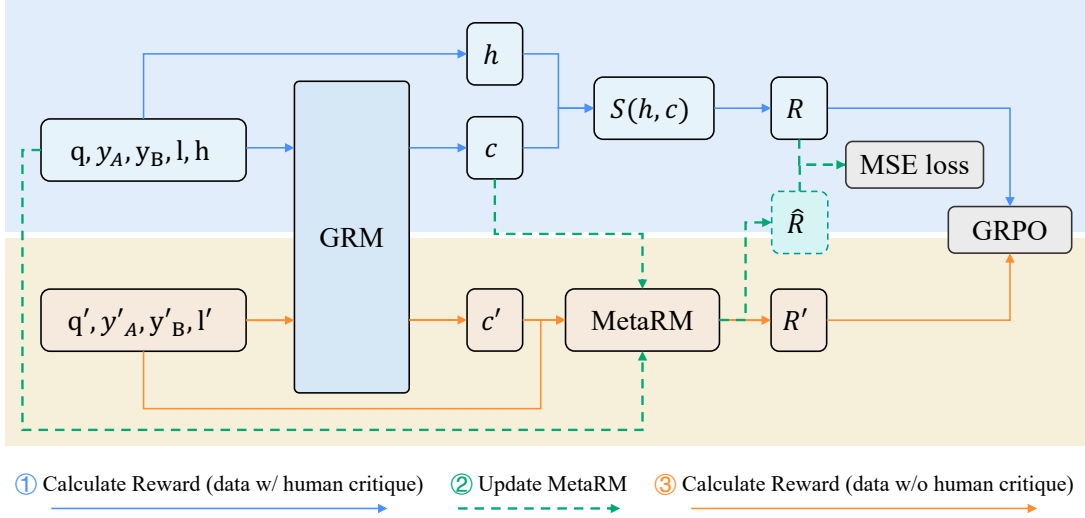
$h$

$q, y_A, y_B, l, h$

GRM

$c$

$S(h, c)$

$R$

MSE loss

$\hat{R}$

GRPO

$q', y'_A, y'_B, l'$

$c'$

MetaRM

$R'$

① Calculate Reward (data w/ human critique)

② Update MetaRM

③ Calculate Reward (data w/o human critique)